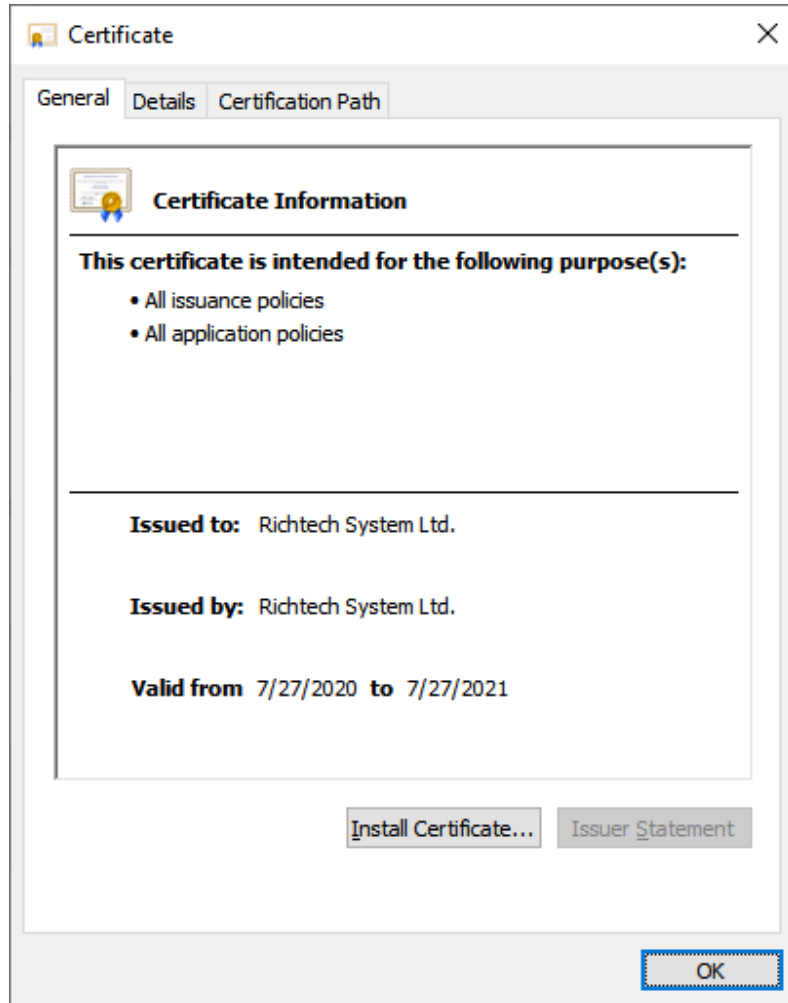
Certificate

×

General Details Certification Path

Certificate Information

This certificate is intended for the following purpose(s):

• All issuance policies
• All application policies

Issued to: Richtech System Ltd.

Issued by: Richtech System Ltd.

Valid from 7/27/2020 to 7/27/2021

Install Certificate... Issuer Statement

OK